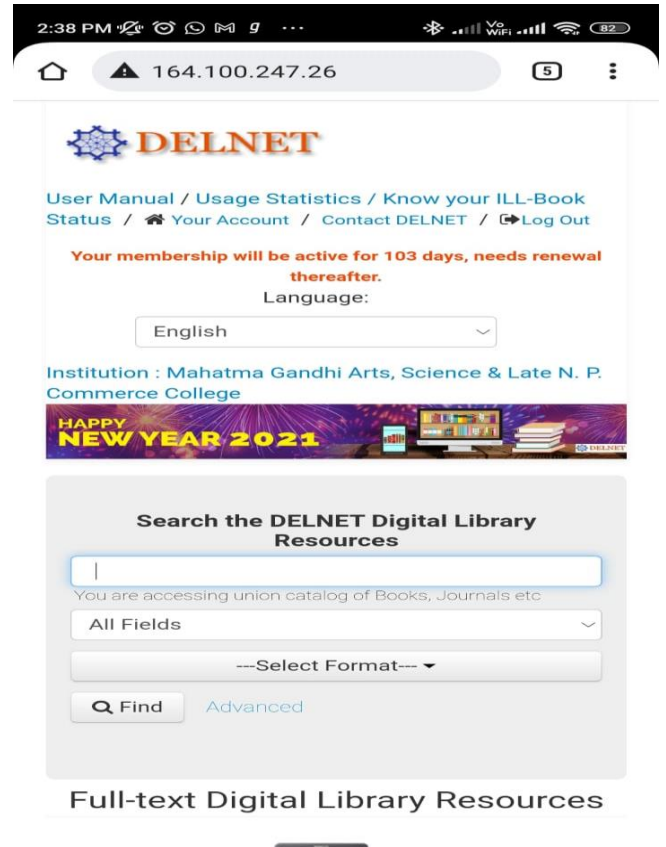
2:38 PM ··· Vo WiFi 82

164.100.247.26 5

DELNET

User Manual / Usage Statistics / Know your ILL-Book Status / Your Account / Contact DELNET / Log Out

Your membership will be active for 103 days, needs renewal thereafter.

Language:

English

Institution : Mahatma Gandhi Arts, Science & Late N. P. Commerce College

HAPPY NEW YEAR 2021 DELNET

Search the DELNET Digital Library Resources

You are accessing union catalog of Books, Journals etc

All Fields

---Select Format---

Find Advanced

Full-text Digital Library Resources